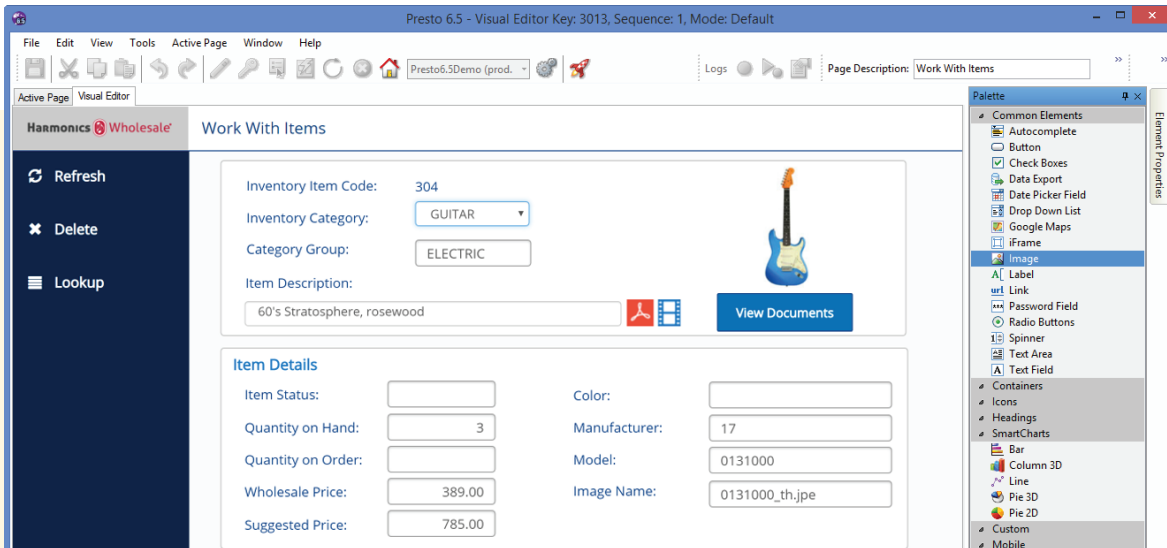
Presto 6.5 - Visual Editor Key: 3013, Sequence: 1, Mode: Default

File Edit View Tools Active Page Window Help

Presto6.5Demo (prod.

Logs

Page Description: Work With Items

Active Page Visual Editor

Harmonics Wholesale

Work With Items

Refresh

Delete

Lookup

Inventory Item Code: 304

Inventory Category: GUITAR

Category Group: ELECTRIC

Item Description:

60's Stratosphere, rosewood

View Documents

Item Details

Item Status:

Quantity on Hand: 3

Quantity on Order:

Wholesale Price: 389.00

Suggested Price: 785.00

Color:

Manufacturer: 17

Model: 0131000

Image Name: 0131000_th.jpe

Palette

Common Elements
Autocomplete
Button
Check Boxes
Data Export
Date Picker Field
Drop Down List
Google Maps
iFrame
Image
Label
Link
Password Field
Radio Buttons
Spinner
Text Area
Text Field
Containers
Icons
Headings
SmartCharts
Bar
Column 3D
Line
Pie 3D
Pie 2D
Custom
Mobile

Element Properties